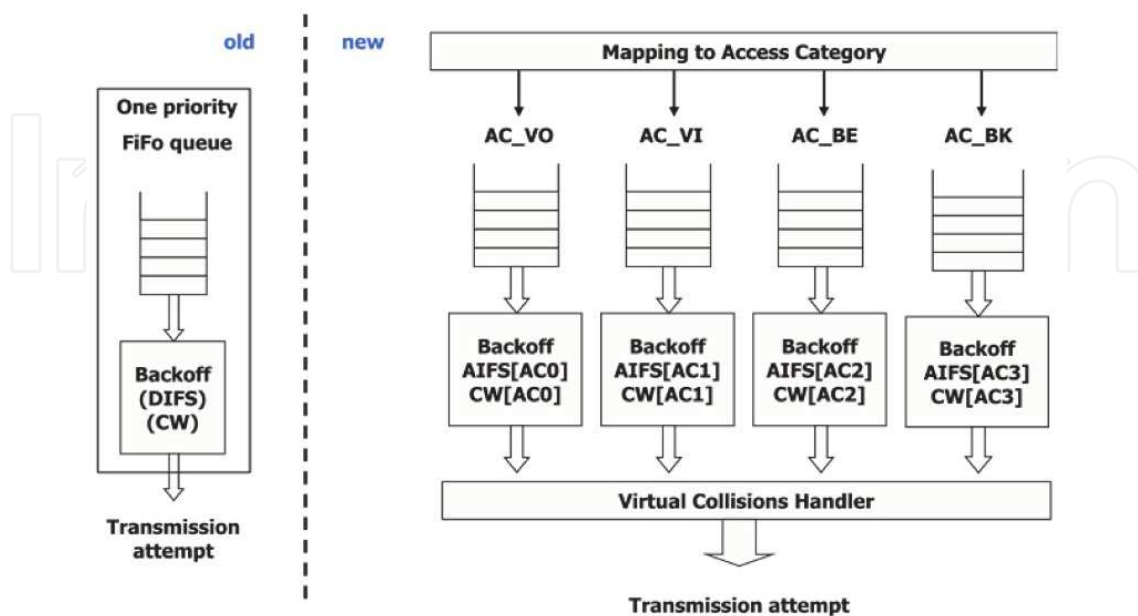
old

One priority
FiFo queue

Backoff
(DIFS)
(CW)

Transmission attempt

new

Mapping to Access Category

AC_VO

AC_VI

AC_BE

AC_BK

Backoff
AIFS[AC0]
CW[AC0]

Backoff
AIFS[AC1]
CW[AC1]

Backoff
AIFS[AC2]
CW[AC2]

Backoff
AIFS[AC3]
CW[AC3]

Virtual Collisions Handler

Transmission attempt